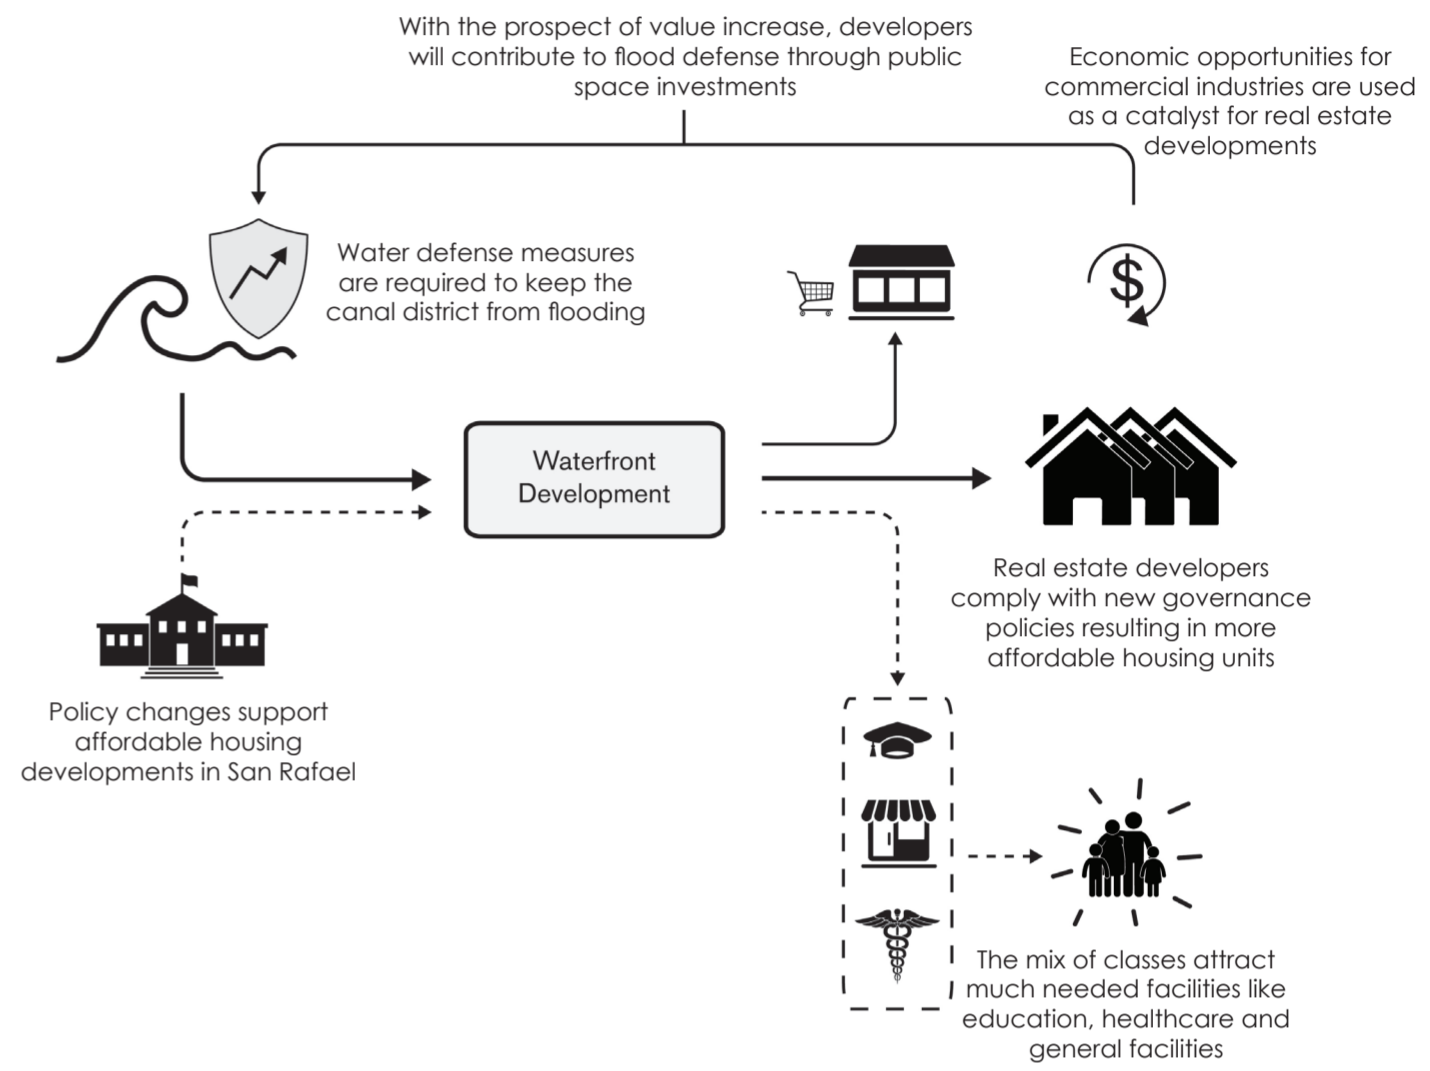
With the prospect of value increase, developers will contribute to flood defense through public space investments

Economic opportunities for commercial industries are used as a catalyst for real estate developments

Water defense measures are required to keep the canal district from flooding

Waterfront Development

Real estate developers comply with new governance policies resulting in more affordable housing units

Policy changes support affordable housing developments in San Rafael

The mix of classes attract much needed facilities like education, healthcare and general facilities